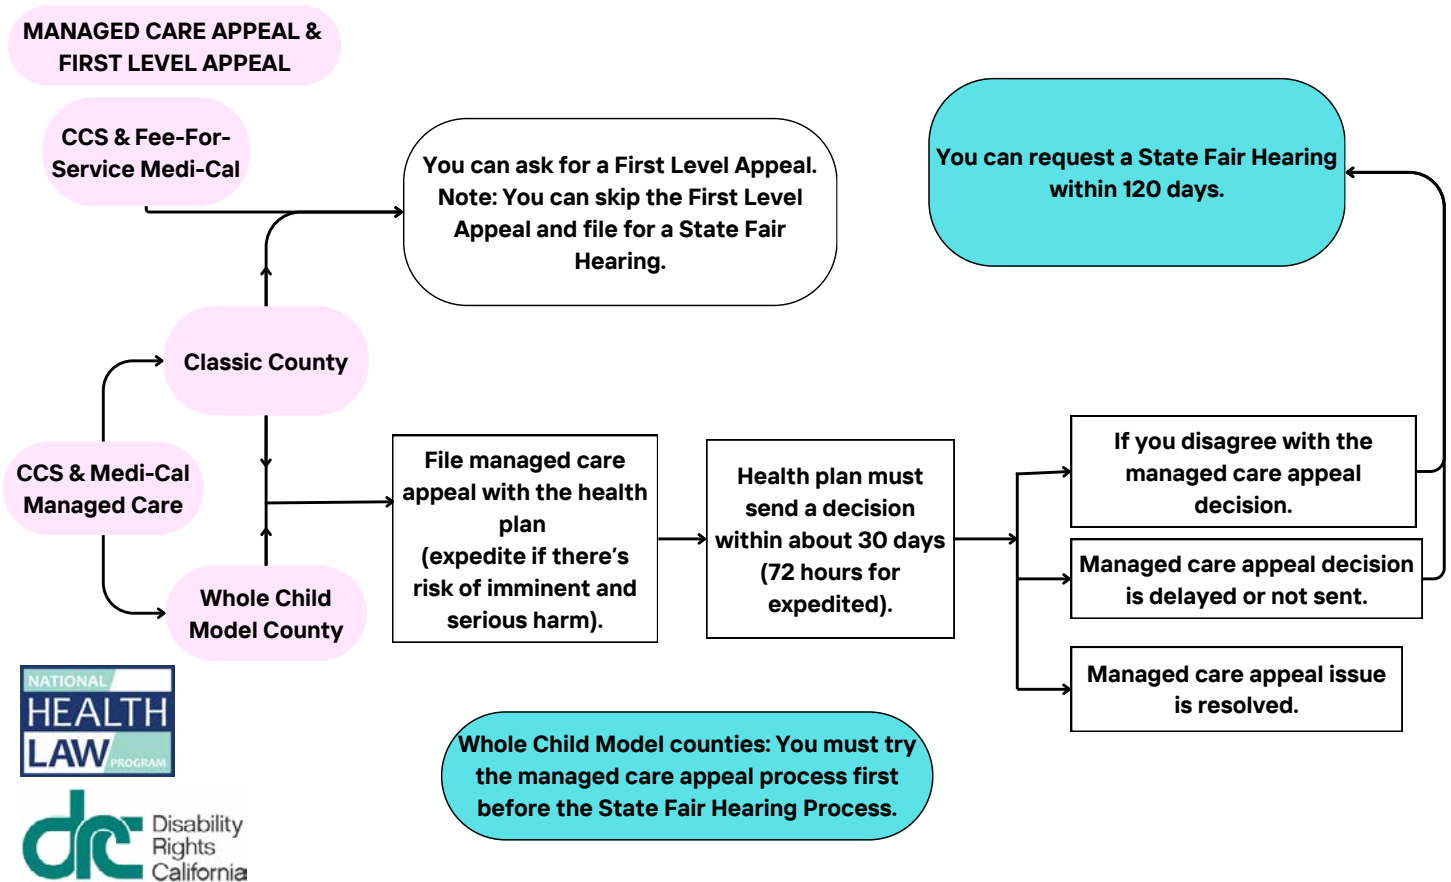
MANAGED CARE APPEAL & FIRST LEVEL APPEAL

CCS & Fee-For-Service Medi-Cal

You can ask for a First Level Appeal. Note: You can skip the First Level Appeal and file for a State Fair Hearing.

You can request a State Fair Hearing within 120 days.

Classic County

CCS & Medi-Cal Managed Care

Whole Child Model County

File managed care appeal with the health plan (expedite if there's risk of imminent and serious harm).

Health plan must send a decision within about 30 days (72 hours for expedited).

If you disagree with the managed care appeal decision.

Managed care appeal decision is delayed or not sent.

Managed care appeal issue is resolved.

Whole Child Model counties: You must try the managed care appeal process first before the State Fair Hearing Process.

NATIONAL HEALTH LAW PROGRAM

drc Disability Rights California